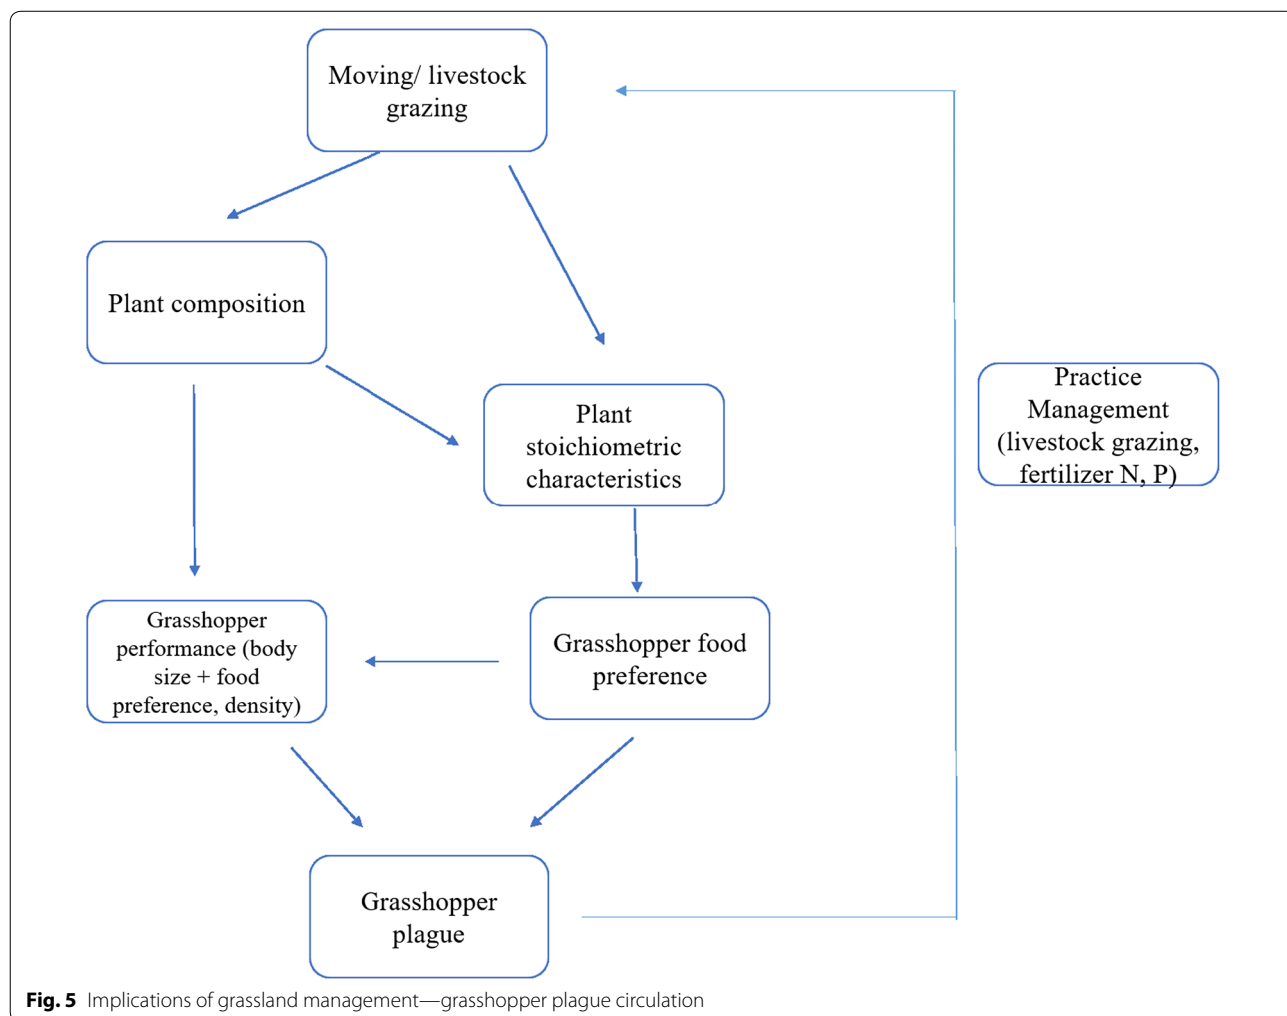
Moving/ livestock grazing

Plant composition

Plant stoichiometric characteristics

Practice Management (livestock grazing, fertilizer N, P)

Grasshopper performance (body size + food preference, density)

Grasshopper food preference

Grasshopper plague

**Fig. 5** Implications of grassland management—grasshopper plague circulation